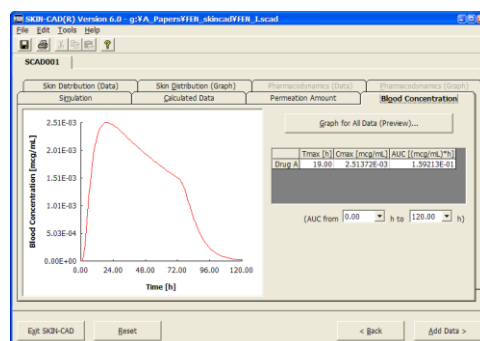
SKIN-CAD(R) Version 6.0 - g:¥A_Papers¥FEN_skincad¥FEN_I.scad

File Edit Tools Help

SCAD001

Skin Distribution (Data) | Skin Distribution (Graph) | Pharmacodynamics (Data) | Pharmacodynamics (Graph)

Simulation | Calculated Data | Permeation Amount | Blood Concentration

Graph for All Data (Preview)...

|  | Tmax [h] | Cmax [mcg/mL] | AUC [(mcg/mL)*h] |
|---|---|---|---|
| Drug A | 19.00 | 2.51372E-03 | 1.59213E-01 |

(AUC from 0.00 h to 120.00 h)

2.51E-03
2.01E-03
1.51E-03
1.01E-03
5.03E-04
0.00E+00

Blood Concentration [mcg/mL]

0.00 24.00 48.00 72.00 96.00 120.00

Time [h]

Exit SKIN-CAD | Reset | < Back | Add Data >